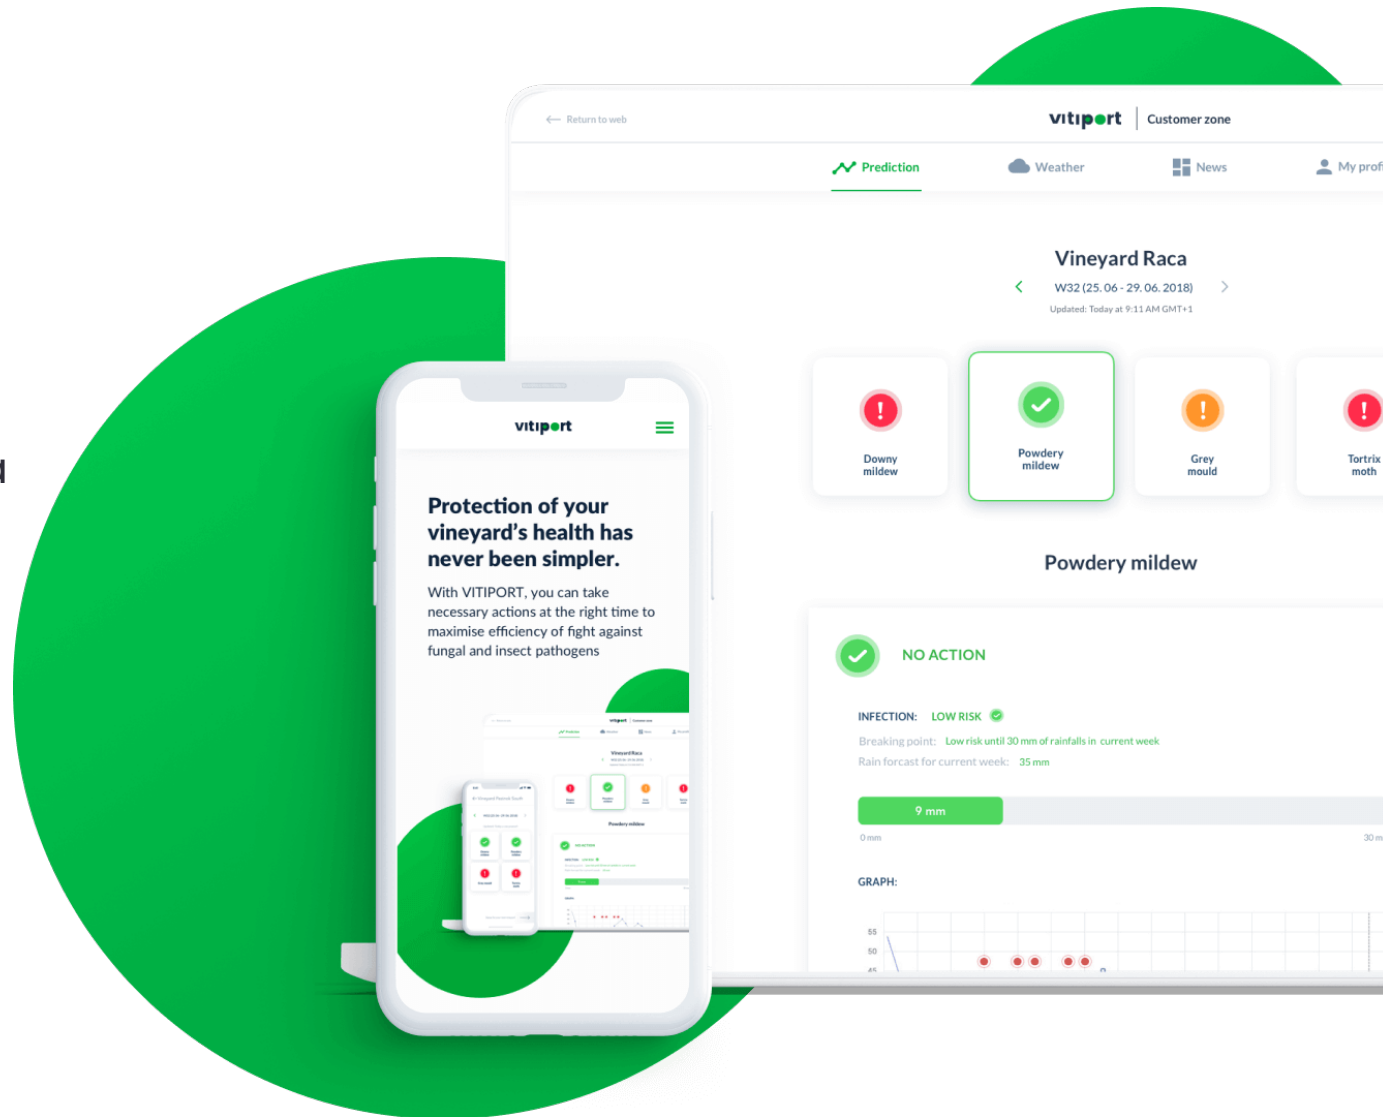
Return to web

vitiport | Customer zone

Prediction Weather News My prof

Vineyard Raca

W32 (25. 06 - 29. 06. 2018)

Updated: Today at 9:11 AM GMT+1

Downy mildew

Powdery mildew

Grey mould

Tortrix moth

Powdery mildew

NO ACTION

INFECTION: LOW RISK

Breaking point: Low risk until 30 mm of rainfalls in current week

Rain forcast for current week: 35 mm

9 mm

0 mm

30 m

GRAPH:

55

50

45

vitiport

Protection of your vineyard's health has never been simpler.

With VITIPORT, you can take necessary actions at the right time to maximise efficiency of fight against fungal and insect pathogens